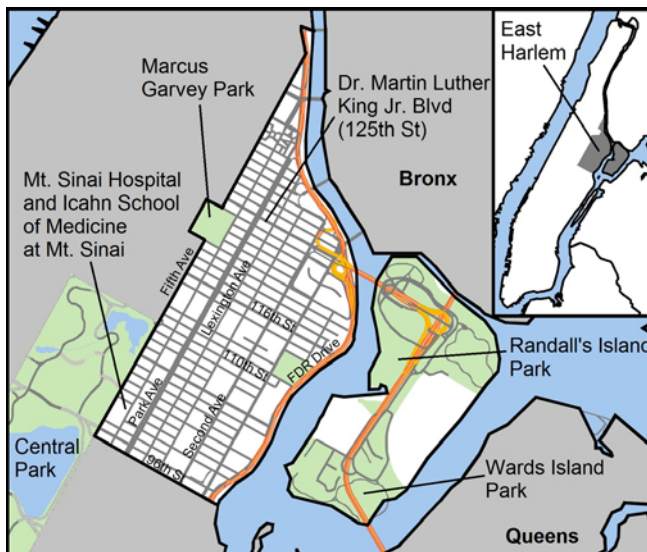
Marcus Garvey Park

Dr. Martin Luther King Jr. Blvd (125th St)

East Harlem

Bronx

Mt. Sinai Hospital and Icahn School of Medicine at Mt. Sinai

Fifth Ave

Lexington Ave

116th St

110th St

FDR Drive

Park Ave

Second Ave

96th St

Randall's Island Park

Central Park

Wards Island Park

Queens